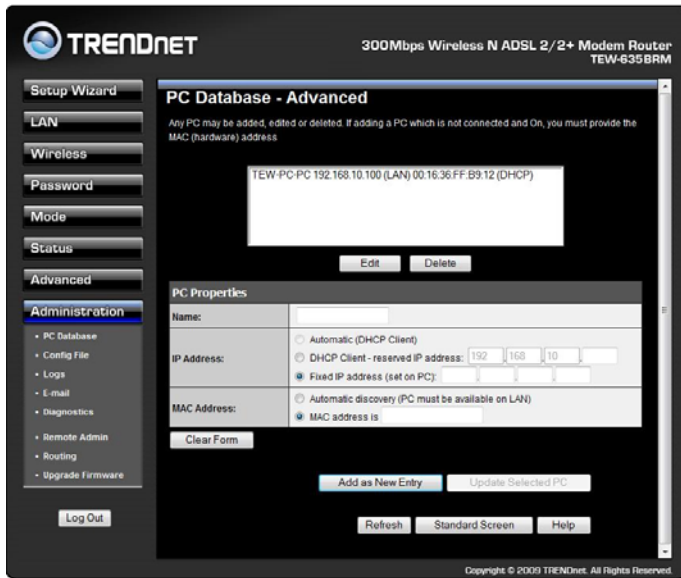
TRENDnET

300Mbps Wireless N ADSL 2/2+ Modem Router
TEW-635BRM

Setup Wizard
LAN
Wireless
Password
Mode
Status
Advanced
Administration
• PC Database
• Config File
• Logs
• E-mail
• Diagnostics
• Remote Admin
• Routing
• Upgrade Firmware

Log Out

PC Database - Advanced

Any PC may be added, edited or deleted. If adding a PC which is not connected and On, you must provide the MAC (hardware) address.

TEW-PC-PC 192.168.10.100 (LAN) 00:16:36:FF:B9:12 (DHCP)

Edit Delete

| PC Properties | |
|---|---|
| Name: | |
| IP Address: | Automatic (DHCP Client) DHCP Client - reserved IP address: 192 . 168 . 10 . Fixed IP address (set on PC): |
| MAC Address: | Automatic discovery (PC must be available on LAN) MAC address is |

Clear Form

Add as New Entry Update Selected PC

Refresh Standard Screen Help

Copyright © 2009 TRENDnet. All Rights Reserved.